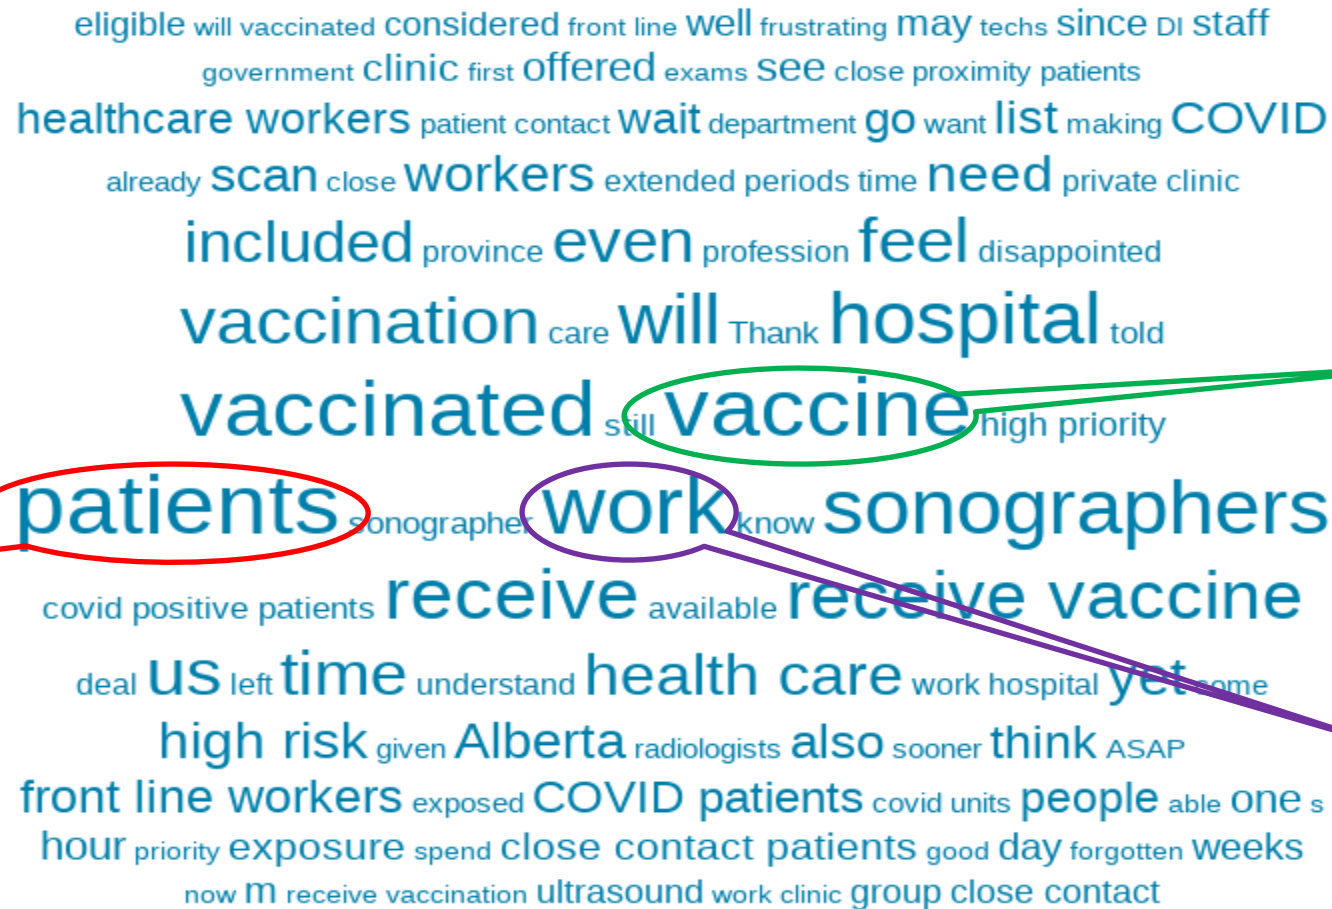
eligible will vaccinated considered front line well frustrating may techs since DI staff
government clinic first offered exams see close proximity patients
healthcare workers patient contact wait department go want list making COVID
already scan close workers extended periods time need private clinic
included province even profession feel disappointed
vaccination care will Thank hospital told
vaccinated still vaccine high priority
patients sonographer work know sonographers
covid positive patients receive available receive vaccine
deal us left time understand health care work hospital yet come
high risk given Alberta radiologists also sooner think ASAP
front line workers exposed COVID patients covid units people able one s
hour priority exposure spend close contact patients good day forgotten weeks
now m receive vaccination ultrasound work clinic group close contact